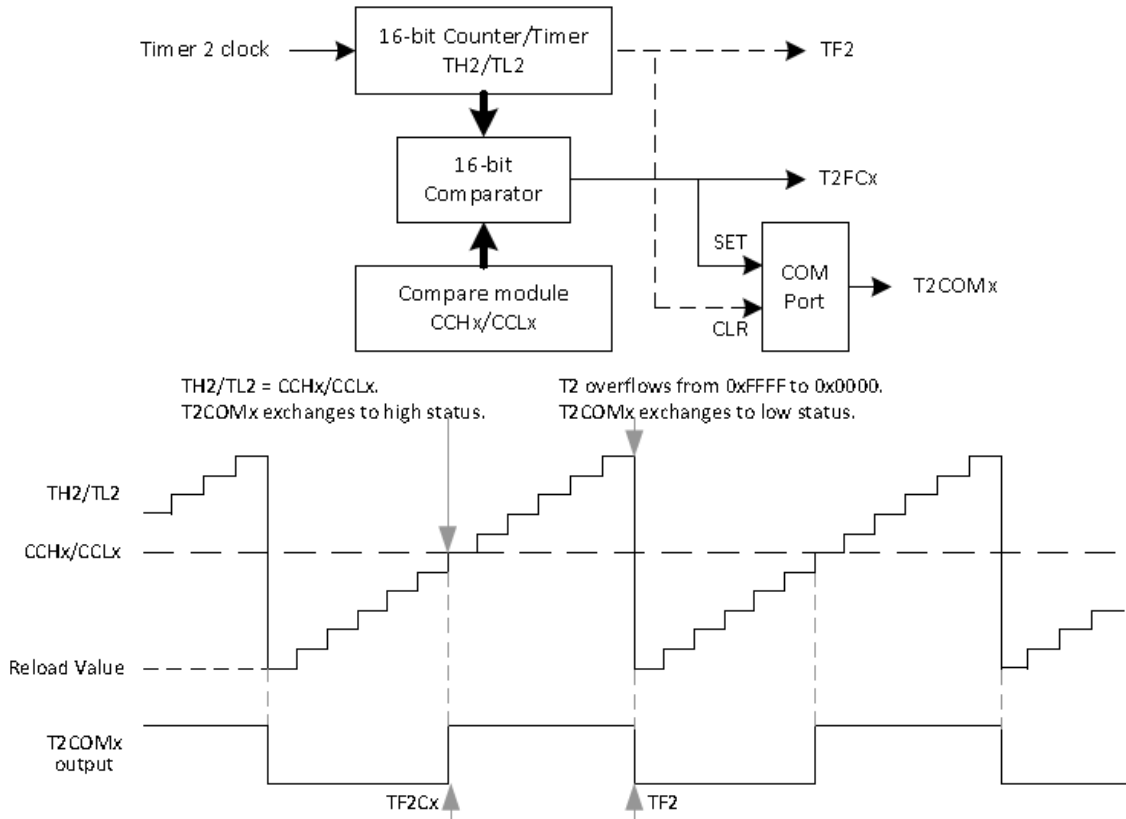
Timer 2 clock

16-bit Counter/Timer TH2/TL2

TF2

16-bit Comparator

T2FCx

SET

COM Port

T2COMx

Compare module CCHx/CCLx

CLR

TH2/TL2 = CCHx/CCLx.
T2COMx exchanges to high status.

T2 overflows from 0xFFFF to 0x0000.
T2COMx exchanges to low status.

TH2/TL2

CCHx/CCLx

Reload Value

T2COMx output

TF2Cx

TF2